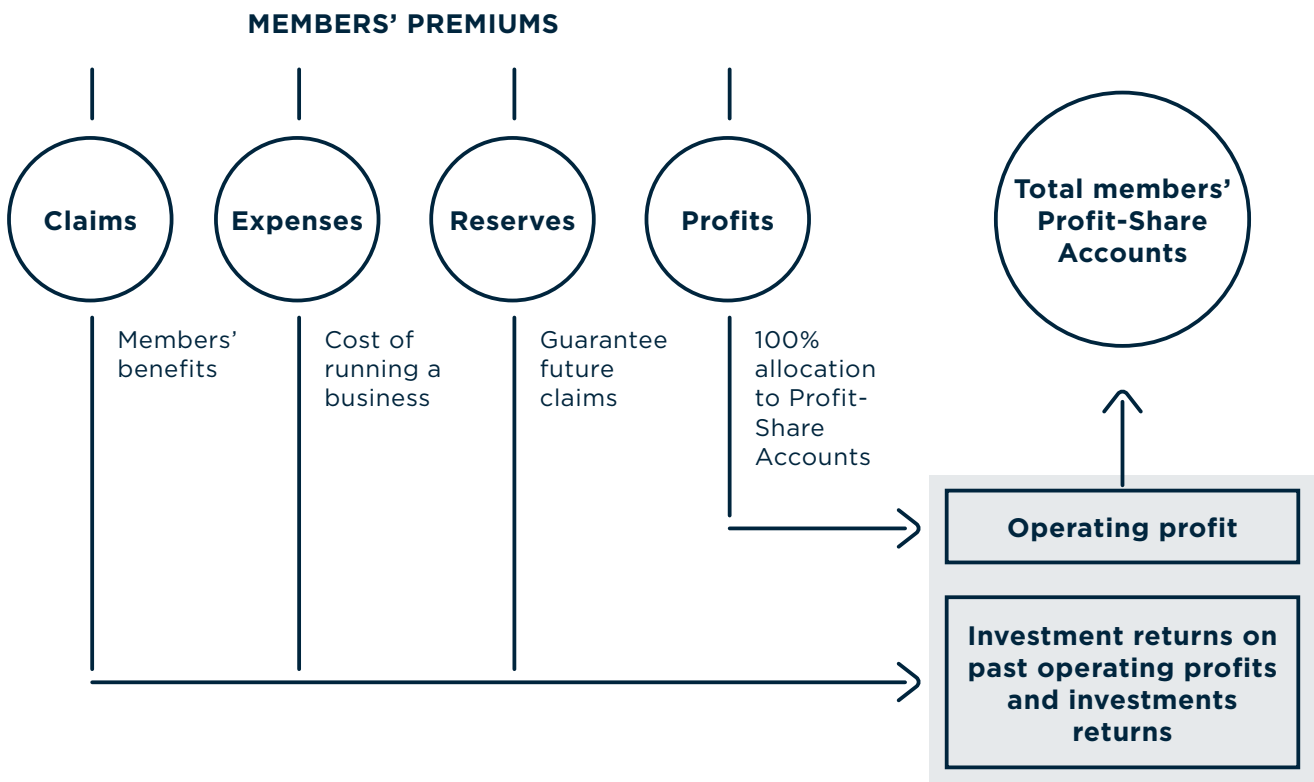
MEMBERS' PREMIUMS

Claims

Expenses

Reserves

Profits

Total members' Profit-Share Accounts

Members' benefits

Cost of running a business

Guarantee future claims

100% allocation to Profit-Share Accounts

Operating profit

Investment returns on past operating profits and investments returns